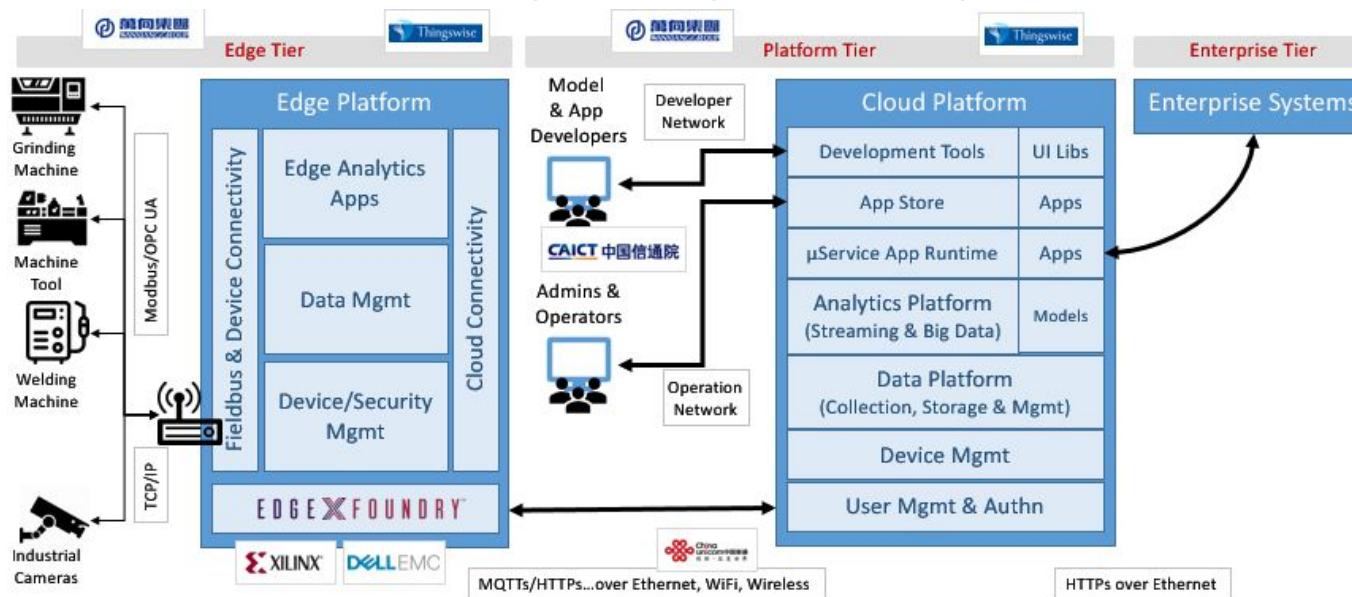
Edge Tier
Thingswise
Platform Tier
Thingswise
Enterprise Tier

Grinding Machine
Machine Tool
Welding Machine
Industrial Cameras
Modbus/OPC UA
TCP/IP

Edge Platform
Fieldbus & Device Connectivity
Edge Analytics Apps
Data Mgmt
Device/Security Mgmt
Cloud Connectivity
EDGE X FOUNDRY
XILINX
DELL EMC

Model & App Developers
Developer Network
CAICT 中国信通院
Admins & Operators
Operation Network
China unicom中国联通
MQTTs/HTTPs...over Ethernet, WiFi, Wireless

Cloud Platform
Development Tools
UI Libs
App Store
Apps
µService App Runtime
Apps
Analytics Platform (Streaming & Big Data)
Models
Data Platform (Collection, Storage & Mgmt)
Device Mgmt
User Mgmt & Authn

Enterprise Systems
HTTPs over Ethernet